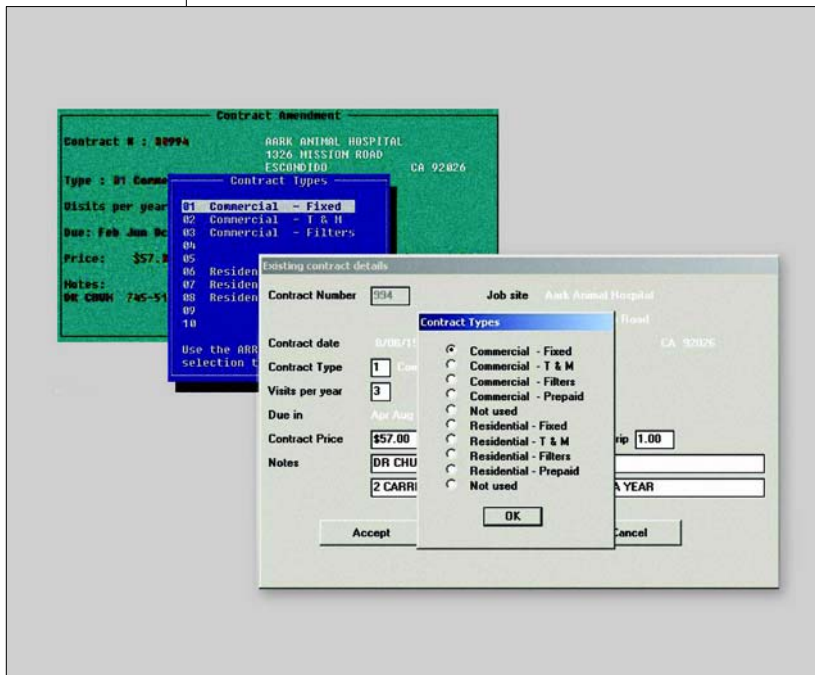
Contract Amendment

Contract # : 00994

AARK ANIMAL HOSPITAL
1326 MISSION ROAD
ESCONDIDO CA 92026

Type : 01 Comme

Visits per year

Due: Feb Jun Oc

Price: $57.

Notes:
DR CHUH 745-51

Contract Types

01 Commercial - Fixed
02 Commercial - T & M
03 Commercial - Filters
04
05
06 Residen
07 Residen
08 Residen
09
10

Use the ARR
selection t

Existing contract details

Contract Number 994

Job site Aark Animal Hospital

Road

Contract date 8/06/1

CA 92026

Contract Type 1 Com

Visits per year 3

Due in Apr Aug

Contract Price $57.00

rip 1.00

Notes DR CHU

2 CARRI

A YEAR

Accept

Cancel

Contract Types

Commercial - Fixed
Commercial - T & M
Commercial - Filters
Commercial - Prepaid
Not used
Residential - Fixed
Residential - T & M
Residential - Filters
Residential - Prepaid
Not used

OK